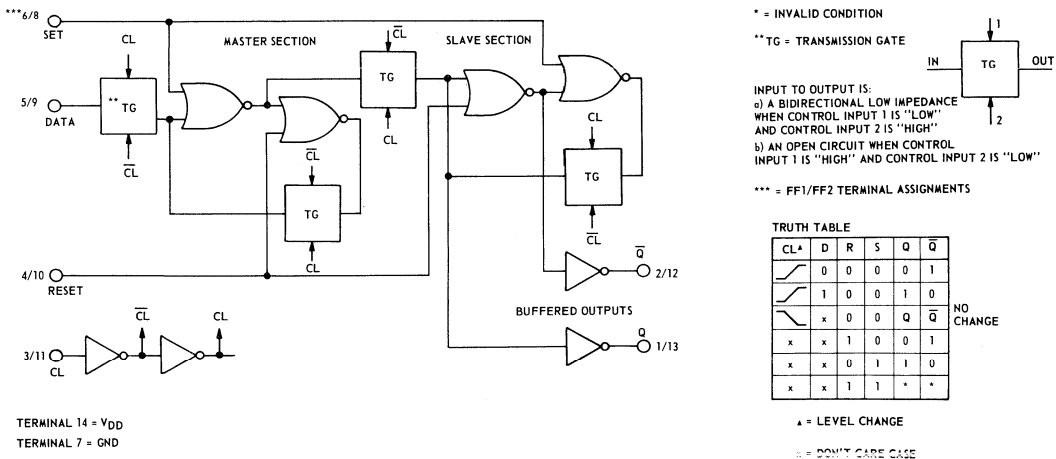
***6/8
SET

CL

MASTER SECTION

$\overline{CL}$

SLAVE SECTION

5/9
DATA

**TG

$\overline{CL}$

TG

CL

$\overline{CL}$

TG

CL

CL

TG

$\overline{CL}$

4/10
RESET

$\overline{Q}$
2/12

BUFFERED OUTPUTS

Q
1/13

3/11
CL

$\overline{CL}$

CL

TERMINAL 14 = $V_{DD}$
TERMINAL 7 = GND

* = INVALID CONDITION

**TG = TRANSMISSION GATE

1

IN

TG

OUT

2

INPUT TO OUTPUT IS:
a) A BIDIRECTIONAL LOW IMPEDANCE WHEN CONTROL INPUT 1 IS "LOW" AND CONTROL INPUT 2 IS "HIGH"
b) AN OPEN CIRCUIT WHEN CONTROL INPUT 1 IS "HIGH" AND CONTROL INPUT 2 IS "LOW"

*** = FF1/FF2 TERMINAL ASSIGNMENTS

TRUTH TABLE

| CL▲ | D | R | S | Q | $\overline{Q}$ |
|---|---|---|---|---|---|
| ╱ | 0 | 0 | 0 | 0 | 1 |
| ╱ | 1 | 0 | 0 | 1 | 0 |
| ╲ | x | 0 | 0 | Q | $\overline{Q}$ |
| x | x | 1 | 0 | 0 | 1 |
| x | x | 0 | 1 | 1 | 0 |
| x | x | 1 | 1 | * | * |

NO CHANGE

▲ = LEVEL CHANGE

x = DON'T CARE CASE